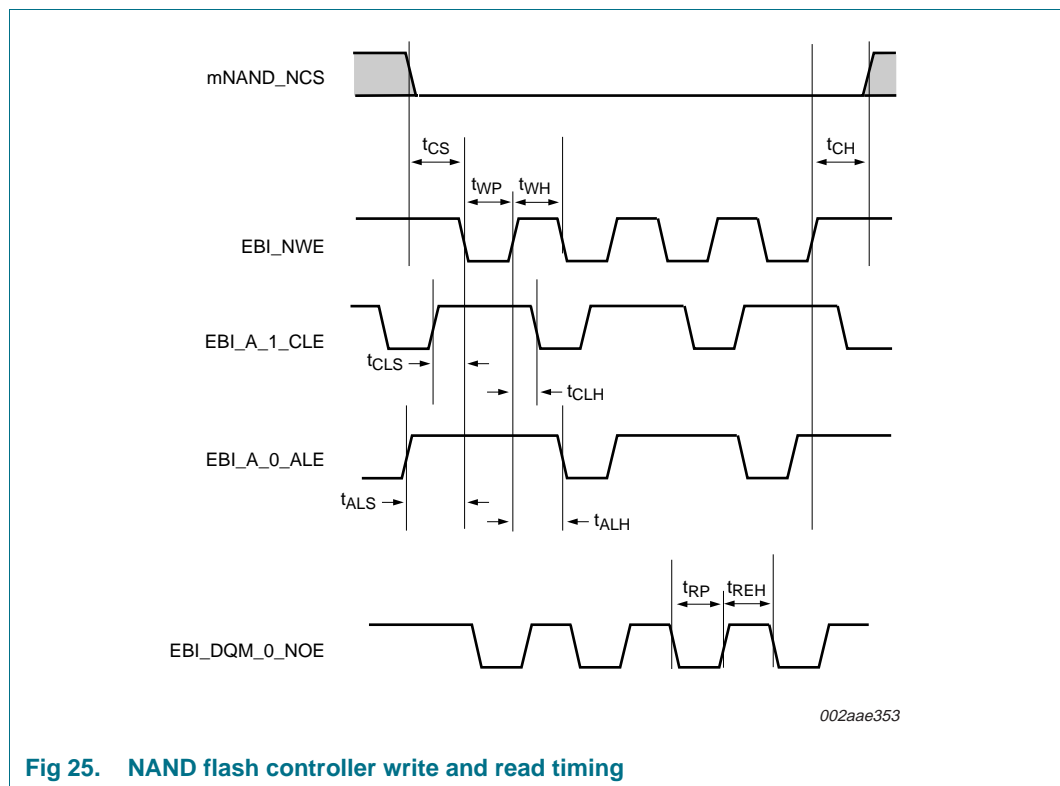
mNAND_NCS

$t_{CS}$

$t_{CH}$

$t_{WP}$ $t_{WH}$

EBI_NWE

EBI_A_1_CLE

$t_{CLS}$

$t_{CLH}$

EBI_A_0_ALE

$t_{ALS}$

$t_{ALH}$

$t_{RP}$ $t_{REH}$

EBI_DQM_0_NOE

002aae353

Fig 25. NAND flash controller write and read timing